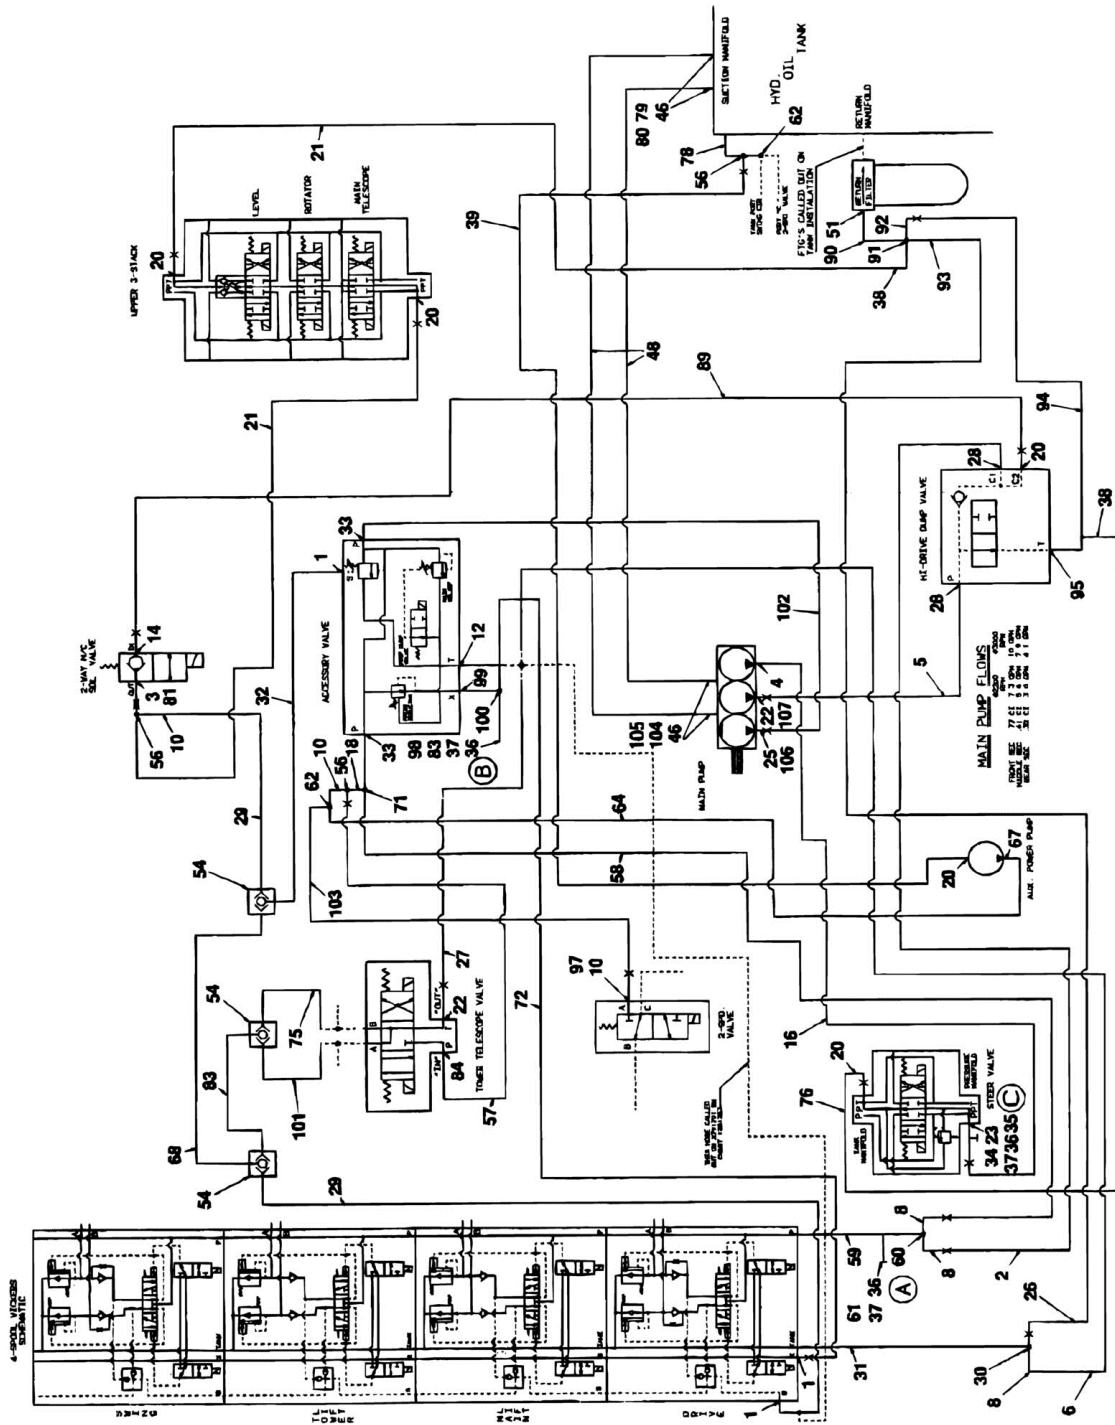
SUCTION MANIFOLD
HYD. OIL TANK
80 79 46
62
78
56
RETURN MANIFOLD
TANK PORT SWING CYL
PORT "C" 2-SPD VALVE
FTC'S CALLED OUT ON TANK INSTALLATION
RETURN FILTER
90 51
92
91
93
38
21
UPPER 3-STACK
LEVEL
ROTATOR
MAIN TELESCOPE
20
20
39
48
89
94
21
HI-DRIVE DUMP VALVE
28
20
C1
C2
P
T
28
38
95
2-WAY N/C SOL VALVE
14
3
81
10
56
32
1
33
ACCESSORY VALVE
12
T
P
99
100
33
98
83
37
B
36
102
5
MAIN PUMP FLOWS
4
22
107
25
106
105
104
46
MAIN PUMP
FRONT SEC
MIDDLE SEC
REAR SEC
62
10
56
18
71
29
54
103
64
58
20
67
AUX. POWER PUMP
54
75
27
22
84
"OUT"
"IN"
TOWER TELESCOPE VALVE
97
10
2-SPD VALVE
72
83
101
57
16
20
76
PRESSURE MANIFOLD
TANK MANIFOLD
STEER VALVE
C
34 23
373635
68
54
29
4-SPOOL VICKERS SCHEMATIC
SWING
TOWER LIFT
MAIN LIFT
DRIVE
8
8
59
60
A
61
37 36
2
26
31
30
8
6
1
1